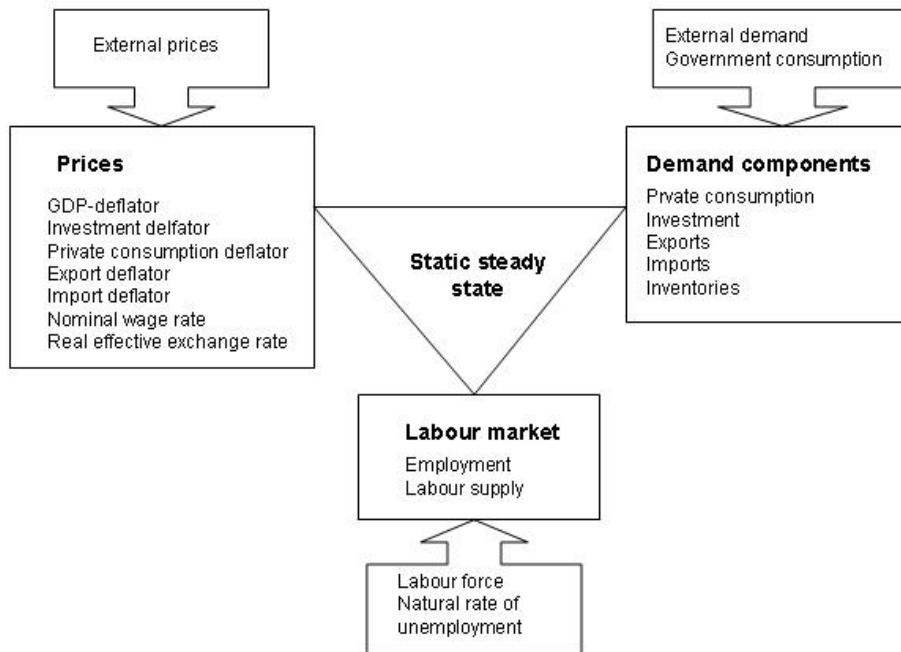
External prices

External demand
Government consumption

Prices

GDP-deflator
Investment delfator
Private consumption deflator
Export deflator
Import deflator
Nominal wage rate
Real effective exchange rate

Static steady state

Demand components

Prvate consumption
Investment
Exports
Imports
Inventories

Labour market

Employment
Labour supply

Labour force
Natural rate of unemployment